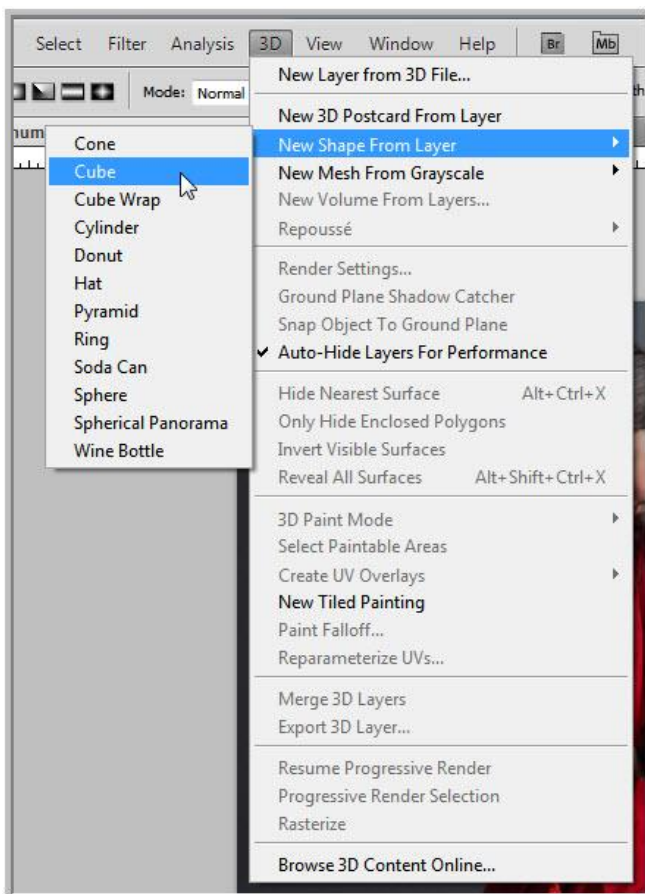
Select Filter Analysis 3D View Window Help Br Mb

Mode: Normal

hum

th

New Layer from 3D File...

New 3D Postcard From Layer
New Shape From Layer
New Mesh From Grayscale
New Volume From Layers...
Repoussé

Render Settings...
Ground Plane Shadow Catcher
Snap Object To Ground Plane
✔ Auto-Hide Layers For Performance

Hide Nearest Surface Alt+Ctrl+X
Only Hide Enclosed Polygons
Invert Visible Surfaces
Reveal All Surfaces Alt+Shift+Ctrl+X

3D Paint Mode
Select Paintable Areas
Create UV Overlays
New Tiled Painting
Paint Falloff...
Reparameterize UVs...

Merge 3D Layers
Export 3D Layer...

Resume Progressive Render
Progressive Render Selection
Rasterize

Browse 3D Content Online...

Cone
Cube
Cube Wrap
Cylinder
Donut
Hat
Pyramid
Ring
Soda Can
Sphere
Spherical Panorama
Wine Bottle